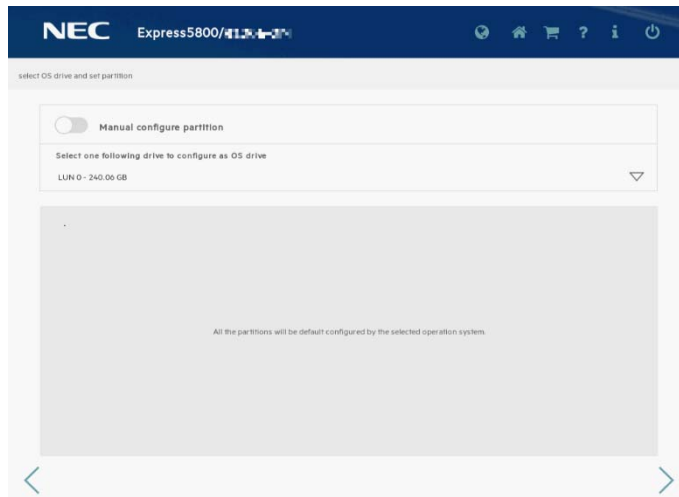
NEC Express5800/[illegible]

select OS drive and set partition

Manual configure partition

Select one following drive to configure as OS drive

LUN 0 - 240.06 GB

All the partitions will be default configured by the selected operation system.